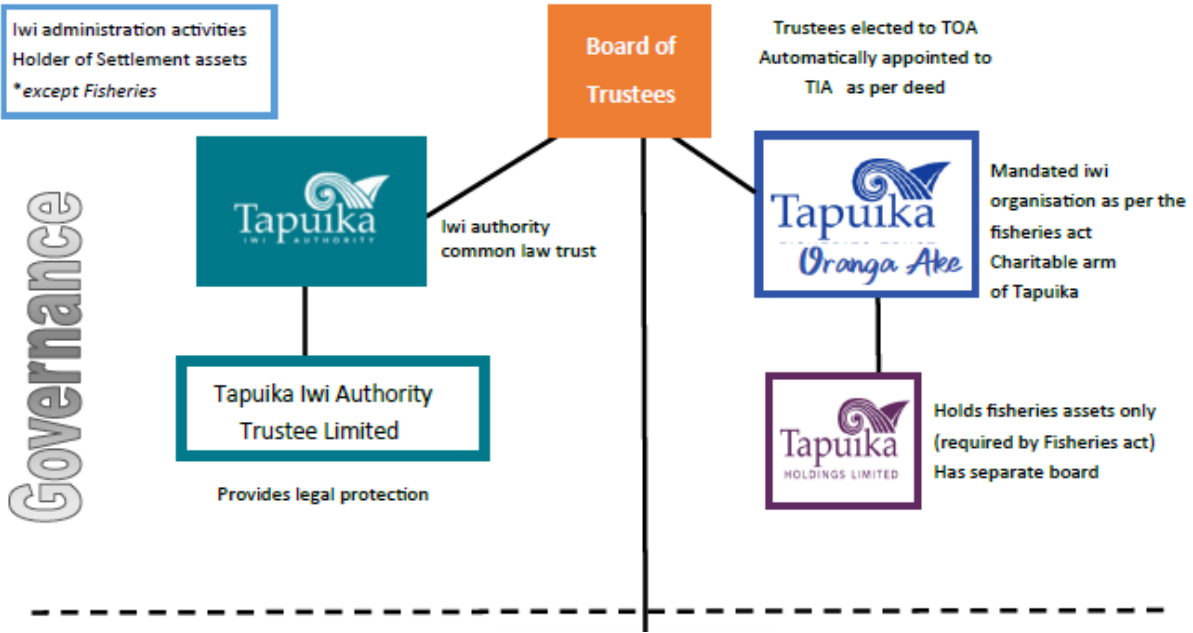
Iwi administration activities
Holder of Settlement assets
*except Fisheries

Board of Trustees

Trustees elected to TOA
Automatically appointed to
TIA as per deed

Governance

Tapuika
IWI AUTHORITY

Iwi authority
common law trust

Tapuika
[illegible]
Oranga Ake

Mandated iwi
organisation as per the
fisheries act
Charitable arm
of Tapuika

Tapuika Iwi Authority
Trustee Limited

Provides legal protection

Tapuika
HOLDINGS LIMITED

Holds fisheries assets only
(required by Fisheries act)
Has separate board